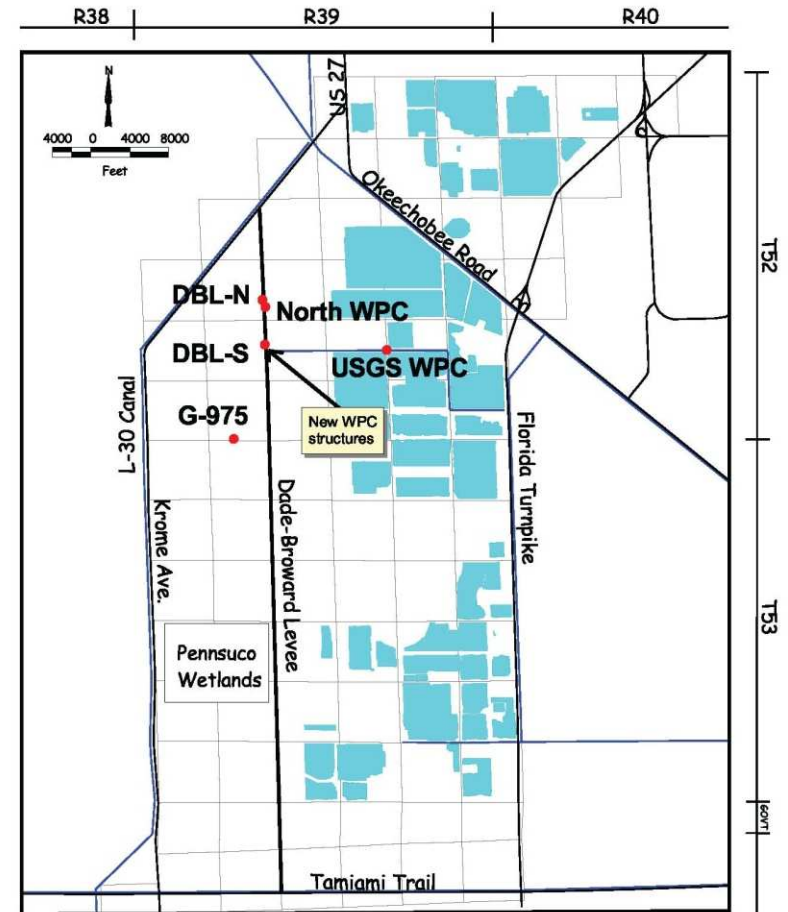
R38
R39
R40
N
4000 0 4000 8000
Feet
US 27
Okeechobee Road
T52
DBL-N
North WPC
DBL-S
USGS WPC
L-30 Canal
G-975
New WPC structures
Krome Ave.
Dade-Broward Levee
Florida Turnpike
T53
Pennsuco Wetlands
GOVT
Tamiami Trail